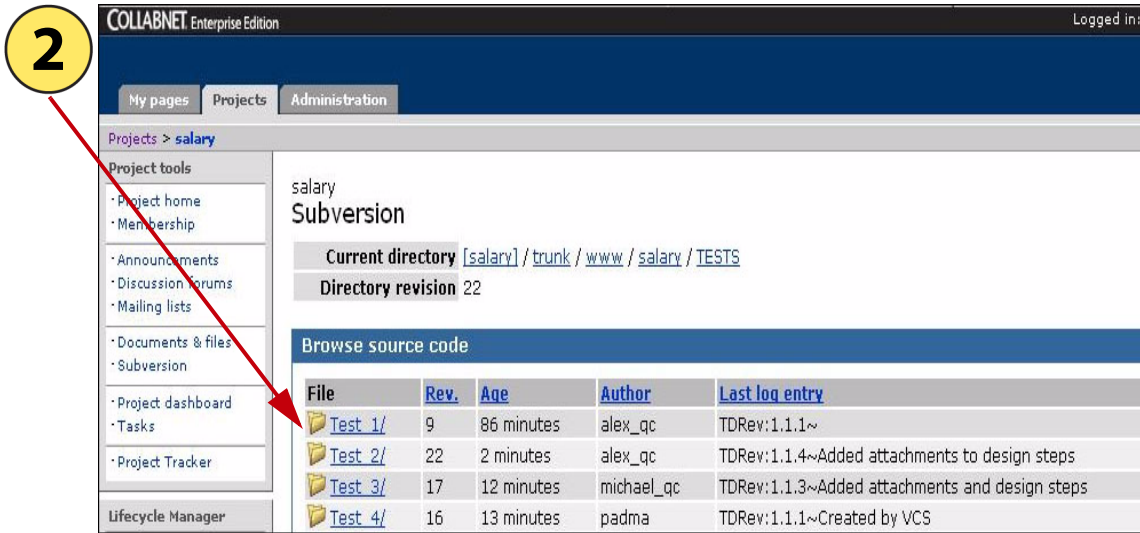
2

COLLABNET Enterprise Edition

Logged in:

My pages | Projects | Administration

Projects > salary

Project tools

· Project home
· Membership

· Announcements
· Discussion forums
· Mailing lists

· Documents & files
· Subversion

· Project dashboard
· Tasks

· Project Tracker

Lifecycle Manager

salary
Subversion

| Current directory | [salary] / trunk / www / salary / TESTS |
|---|---|
| Directory revision | 22 |

Browse source code

| File | Rev. | Age | Author | Last log entry |
|---|---|---|---|---|
| Test_1/ | 9 | 86 minutes | alex_qc | TDRev:1.1.1~ |
| Test_2/ | 22 | 2 minutes | alex_qc | TDRev:1.1.4~Added attachments to design steps |
| Test_3/ | 17 | 12 minutes | michael_qc | TDRev:1.1.3~Added attachments and design steps |
| Test_4/ | 16 | 13 minutes | padma | TDRev:1.1.1~Created by VCS |